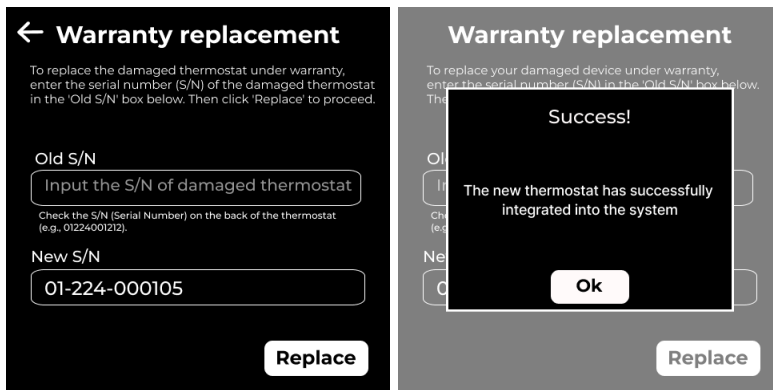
← Warranty replacement

To replace the damaged thermostat under warranty, enter the serial number (S/N) of the damaged thermostat in the 'Old S/N' box below. Then click 'Replace' to proceed.

Old S/N

Input the S/N of damaged thermostat

Check the S/N (Serial Number) on the back of the thermostat (e.g., 01224001212).

New S/N

01-224-000105

Replace

Warranty replacement

To replace your damaged device under warranty, enter the serial number (S/N) in the 'Old S/N' box below. The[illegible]

Ol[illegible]

In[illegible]

Che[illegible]
(e.g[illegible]

Ne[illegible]

0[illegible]

Success!

The new thermostat has successfully integrated into the system

Ok

Replace